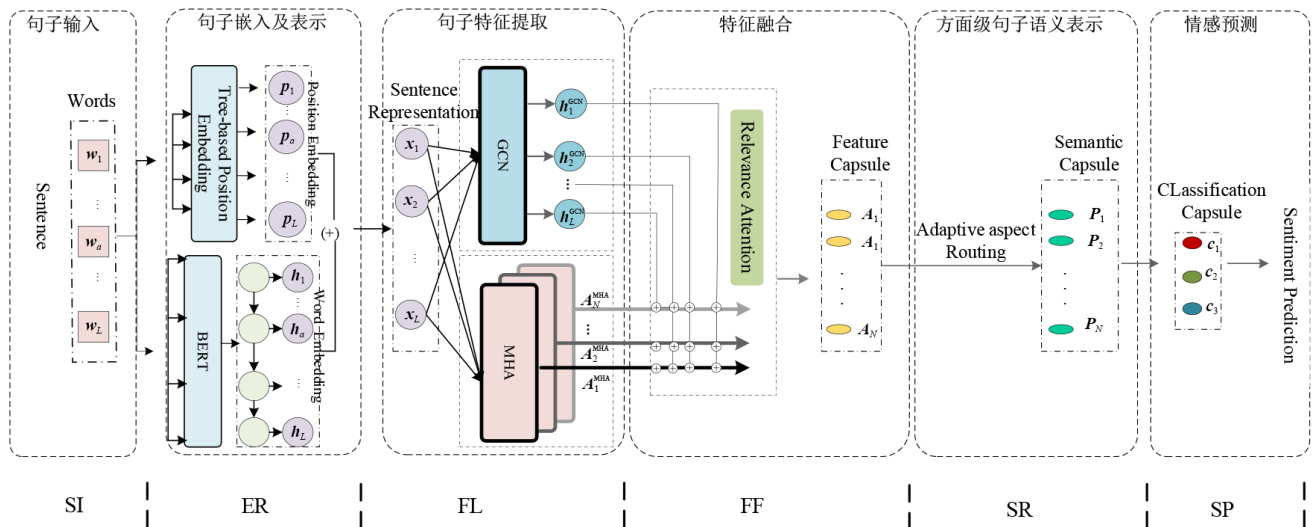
句子输入

Words

Sentence

$w_1$

$w_a$

$w_L$

句子嵌入及表示

Tree-based Position Embedding

$p_1$

$p_a$

$p_L$

Position Embedding

(+)

BERT

$h_1$

$h_a$

$h_L$

Word Embedding

句子特征提取

Sentence Representation

$x_1$

$x_2$

$x_L$

GCN

$h_1^{GCN}$

$h_2^{GCN}$

$h_L^{GCN}$

MHA

$A_N^{MHA}$

$A_2^{MHA}$

$A_1^{MHA}$

特征融合

Relevance Attention

Feature Capsule

$A_1$

$A_1$

$A_N$

方面级句子语义表示

Adaptive aspect Routing

Semantic Capsule

$P_1$

$P_2$

$P_N$

情感预测

CLassification Capsule

$c_1$

$c_2$

$c_3$

Sentiment Prediction

SI

ER

FL

FF

SR

SP